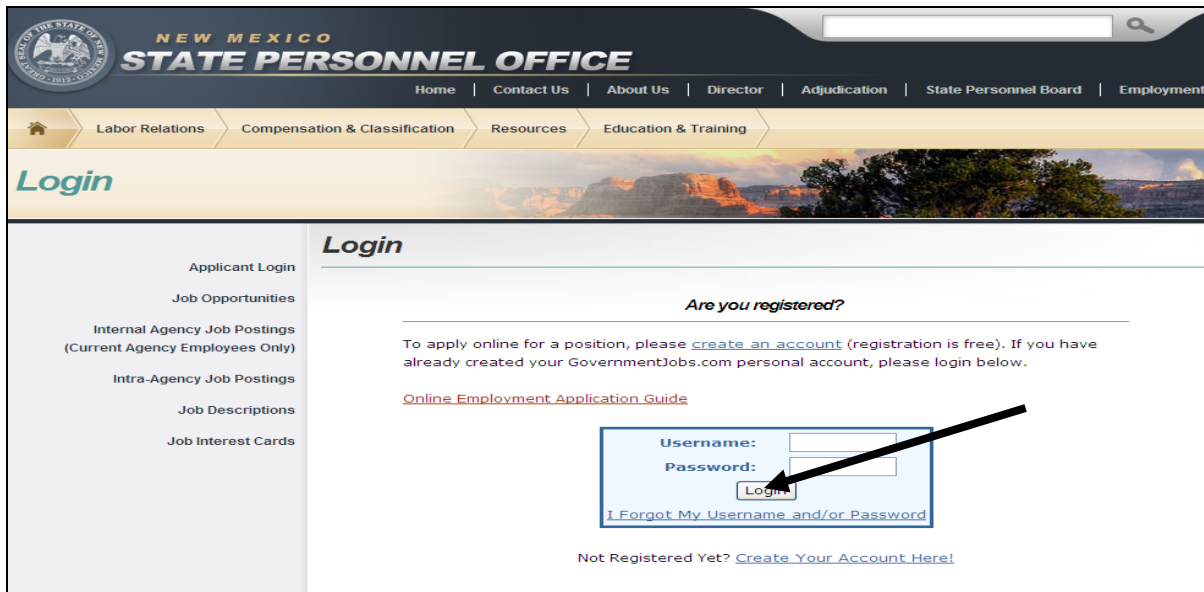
GREAT SEAL OF THE STATE OF NEW MEXICO 1912

NEW MEXICO
STATE PERSONNEL OFFICE

Home | Contact Us | About Us | Director | Adjudication | State Personnel Board | Employment

Labor Relations
Compensation & Classification
Resources
Education & Training

Login

Applicant Login
Job Opportunities
Internal Agency Job Postings (Current Agency Employees Only)
Intra-Agency Job Postings
Job Descriptions
Job Interest Cards

Login

Are you registered?

To apply online for a position, please create an account (registration is free). If you have already created your GovernmentJobs.com personal account, please login below.

Online Employment Application Guide

Username:
Password:
Login
I Forgot My Username and/or Password

Not Registered Yet? Create Your Account Here!